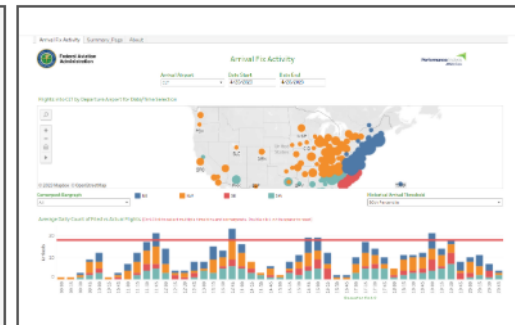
Arrival Fix Activity | Summary_Page | About

Federal Aviation Administration

Arrival Fix Activity

Performance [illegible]

Arrival Airport
CLT

Date Start
4/20/2023

Date End
4/20/2023

Flights into CLT by Departure Airport for Date/Time Selection

© 2023 Mapbox © OpenStreetMap

Connected Diagram
All

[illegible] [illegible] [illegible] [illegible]

Historical Arrival Threshold
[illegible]

Average Daily Count of Fifteen Minute Actual Flights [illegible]

20

10

0

Arrivals

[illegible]